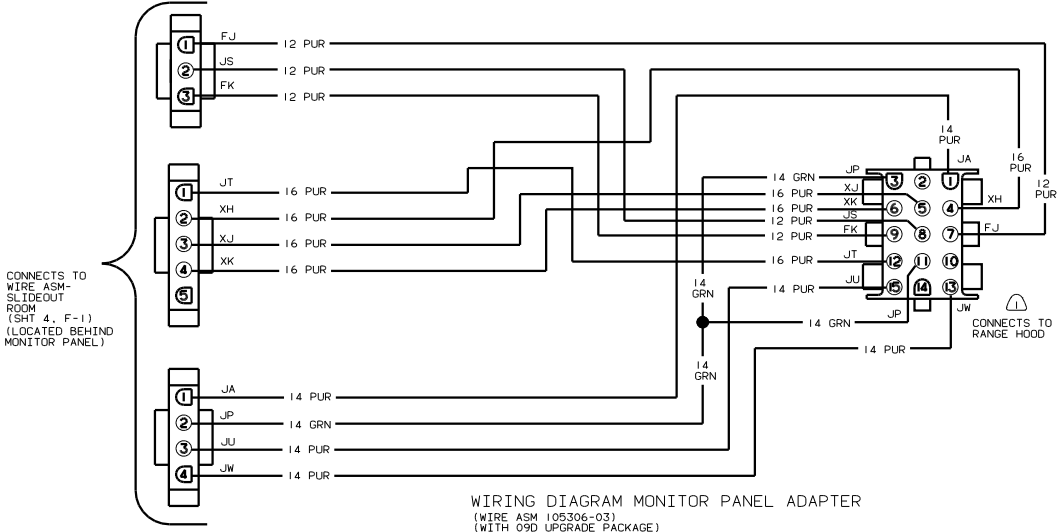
1 FJ 12 PUR
2 JS 12 PUR
3 FK 12 PUR

1 JT 16 PUR
2 XH 16 PUR
3 XJ 16 PUR
4 XK 16 PUR
5

1 JA 14 PUR
2 JP 14 GRN
3 JU 14 PUR
4 JW 14 PUR

CONNECTS TO WIRE ASM-SLIDEOUT ROOM (SHT 4, F-1) (LOCATED BEHIND MONITOR PANEL)

14 PUR
16 PUR
12 PUR

JA
JP 14 GRN 3 2 1
XJ 16 PUR 6 5 4 XH
XK 16 PUR
JS 12 PUR 9 8 7 FJ
FK 12 PUR
JT 16 PUR 12 11 10
JU 14 PUR 15 14 13
JP 14 GRN
JW 14 PUR

14 GRN
14 GRN

1 CONNECTS TO RANGE HOOD

WIRING DIAGRAM MONITOR PANEL ADAPTER
(WIRE ASM 105306-03)
(WITH 09D UPGRADE PACKAGE)